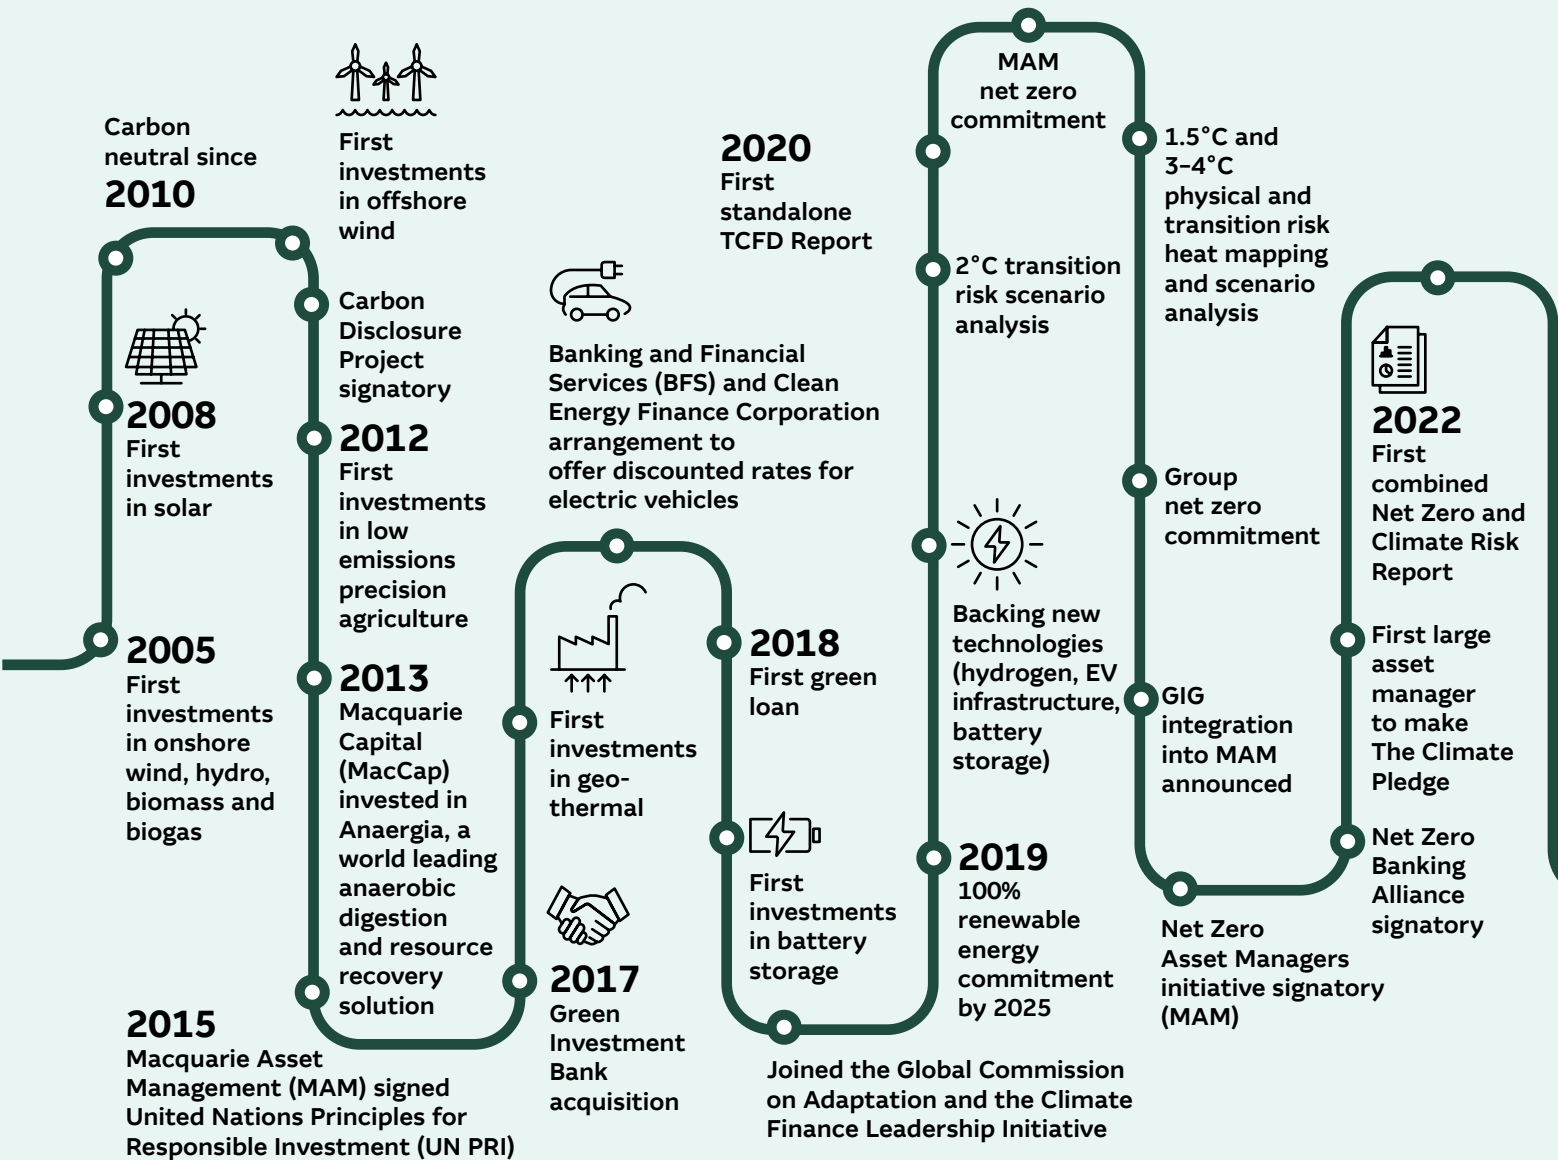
Carbon neutral since
2010

First investments in offshore wind

Carbon Disclosure Project signatory

2008
First investments in solar

2012
First investments in low emissions precision agriculture

2005
First investments in onshore wind, hydro, biomass and biogas

2013
Macquarie Capital (MacCap) invested in Anaergia, a world leading anaerobic digestion and resource recovery solution

2015
Macquarie Asset Management (MAM) signed United Nations Principles for Responsible Investment (UN PRI)

Banking and Financial Services (BFS) and Clean Energy Finance Corporation arrangement to offer discounted rates for electric vehicles

First investments in geothermal

2017
Green Investment Bank acquisition

2018
First green loan

First investments in battery storage

2020
First standalone TCFD Report

MAM net zero commitment

2°C transition risk scenario analysis

Backing new technologies (hydrogen, EV infrastructure, battery storage)

2019
100% renewable energy commitment by 2025

Joined the Global Commission on Adaptation and the Climate Finance Leadership Initiative

1.5°C and 3–4°C physical and transition risk heat mapping and scenario analysis

Group net zero commitment

GIG integration into MAM announced

Net Zero Asset Managers initiative signatory (MAM)

2022
First combined Net Zero and Climate Risk Report

First large asset manager to make The Climate Pledge

Net Zero Banking Alliance signatory